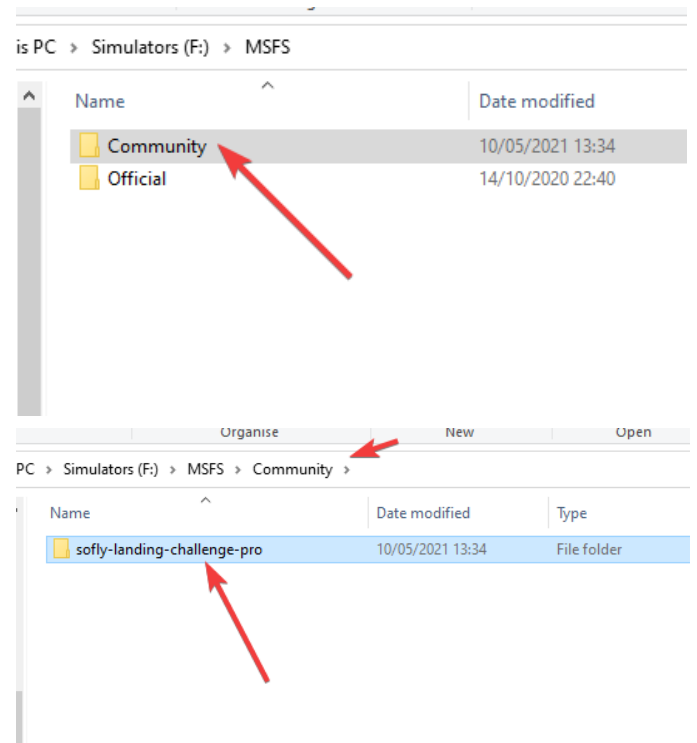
is PC > Simulators (F:) > MSFS

| Name | Date modified |
|---|---|
| Community | 10/05/2021 13:34 |
| Official | 14/10/2020 22:40 |

Organise New Open

PC > Simulators (F:) > MSFS > Community >

| Name | Date modified | Type |
|---|---|---|
| sofly-landing-challenge-pro | 10/05/2021 13:34 | File folder |